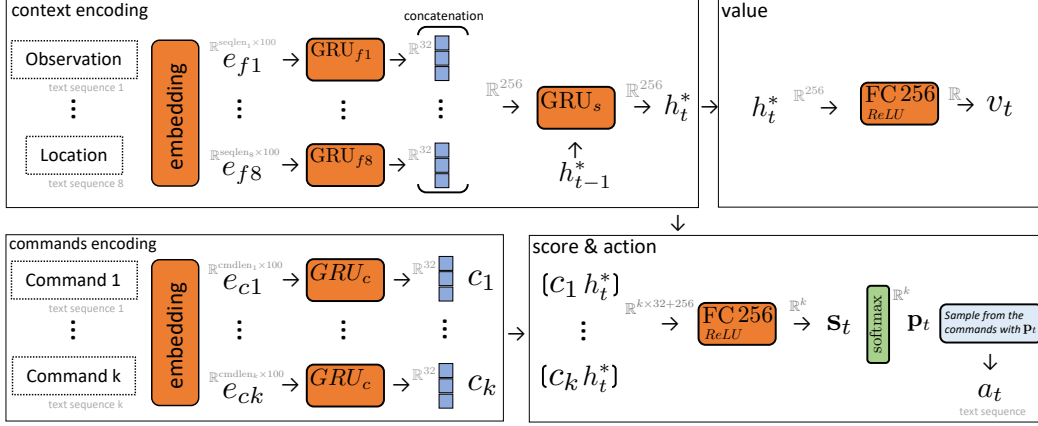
context encoding

concatenation

Observation

text sequence 1

⋮

Location

text sequence 8

embedding

$\mathbb{R}^{\text{seqlen}_1\times 100}$ $e_{f1}$ → $\text{GRU}_{f1}$ → $\mathbb{R}^{32}$

⋮ ⋮ ⋮

$\mathbb{R}^{\text{seqlen}_8\times 100}$ $e_{f8}$ → $\text{GRU}_{f8}$ → $\mathbb{R}^{32}$

$\mathbb{R}^{256}$ → $\text{GRU}_s$ → $\mathbb{R}^{256}$ $h_t^*$ →

$h_{t-1}^*$

value

$h_t^*$ $\mathbb{R}^{256}$ → FC 256 ReLU $\mathbb{R}$ → $v_t$

↓

commands encoding

Command 1

text sequence 1

⋮

Command k

text sequence k

embedding

$\mathbb{R}^{\text{cmdlen}_1\times 100}$ $e_{c1}$ → $GRU_c$ → $\mathbb{R}^{32}$ $c_1$

⋮ ⋮ ⋮

$\mathbb{R}^{\text{cmdlen}_k\times 100}$ $e_{ck}$ → $GRU_c$ → $\mathbb{R}^{32}$ $c_k$

→

score & action

$(c_1\, h_t^*)$

⋮

$(c_k\, h_t^*)$

$\mathbb{R}^{k\times 32+256}$ → FC 256 ReLU → $\mathbb{R}^{k}$ $\mathbf{s}_t$ softmax $\mathbb{R}^{k}$ $\mathbf{p}_t$

Sample from the commands with $\mathbf{p}_t$

↓

$a_t$

text sequence